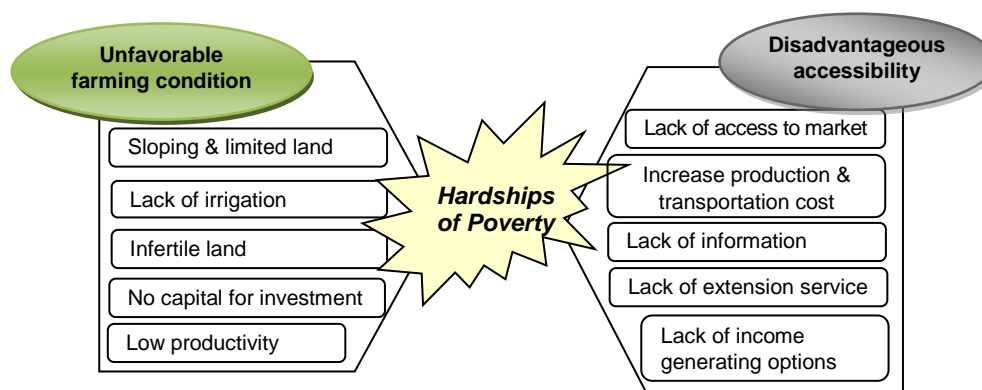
Unfavorable farming condition

Sloping & limited land

Lack of irrigation

Infertile land

No capital for investment

Low productivity

Hardships of Poverty

Disadvantageous accessibility

Lack of access to market

Increase production & transportation cost

Lack of information

Lack of extension service

Lack of income generating options